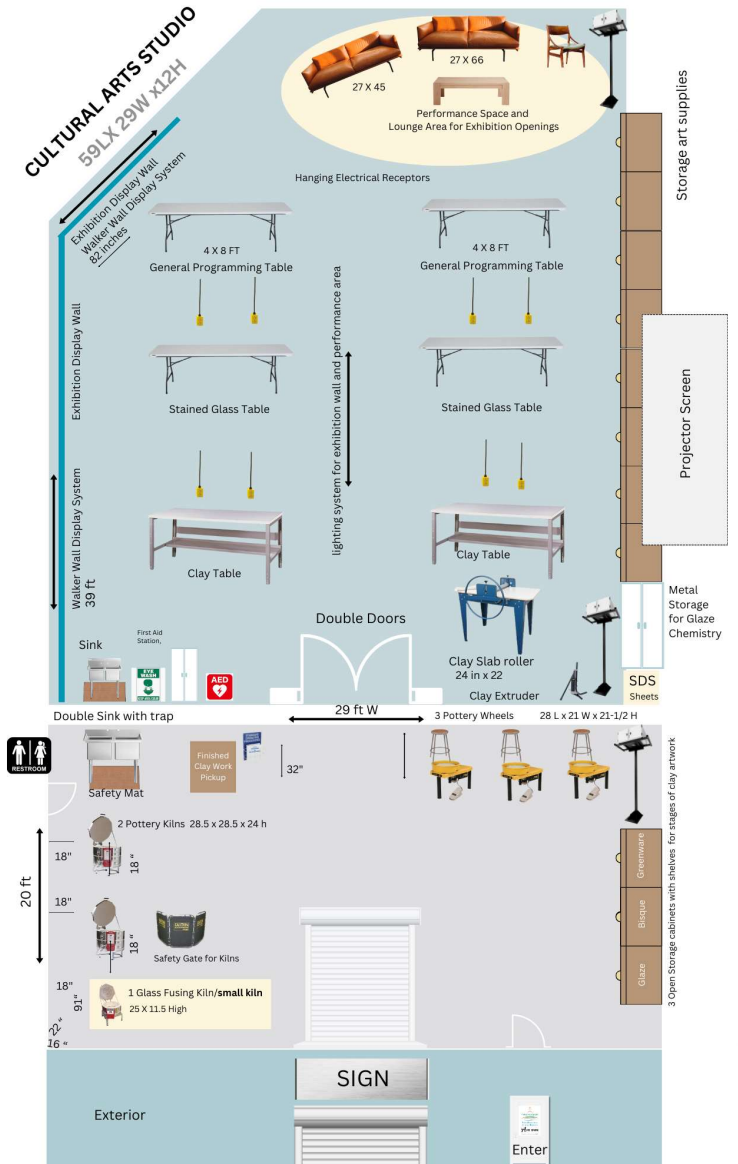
CULTURAL ARTS STUDIO
59LX 29W x12H

27 X 45
27 X 66
Performance Space and Lounge Area for Exhibition Openings

Storage art supplies

Exhibition Display Wall
Walker Wall Display System
82 inches

Hanging Electrical Receptors

4 X 8 FT
General Programming Table

4 X 8 FT
General Programming Table

Exhibition Display Wall

lighting system for exhibition wall and performance area

Stained Glass Table

Stained Glass Table

Projector Screen

Walker Wall Display System
39 ft

Clay Table

Clay Table

Double Doors

Metal Storage for Glaze Chemistry

Sink
First Aid Station,
EYE WASH
AED

Clay Slab roller
24 in x 22
Clay Extruder

SDS
Sheets

Double Sink with trap
29 ft W
3 Pottery Wheels
28 L x 21 W x 21-1/2 H

RESTROOM

Finished Clay Work Pickup
32"

Safety Mat

2 Pottery Kilns 28.5 x 28.5 x 24 h

18"
18 "
20 ft
18"
18 "

Safety Gate for Kilns

Greenware
Bisque
Glaze
3 Open Storage cabinets with shelves for stages of clay artwork

18"
91"
1 Glass Fusing Kiln/small kiln
25 X 11.5 High
22 "
16 "

SIGN

Exterior

Enter